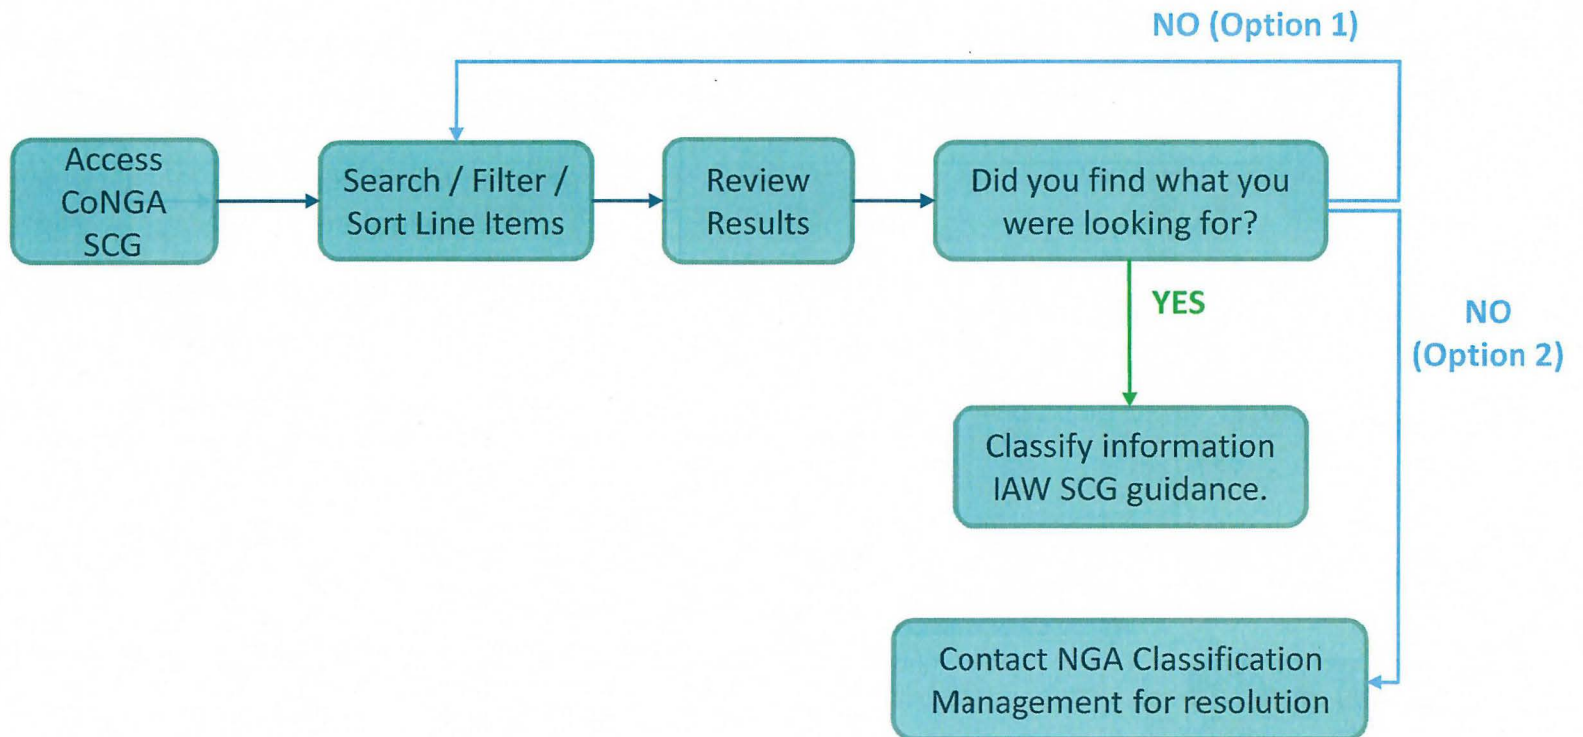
NO (Option 1)

Access CoNGA SCG

Search / Filter / Sort Line Items

Review Results

Did you find what you were looking for?

YES

NO (Option 2)

Classify information IAW SCG guidance.

Contact NGA Classification Management for resolution